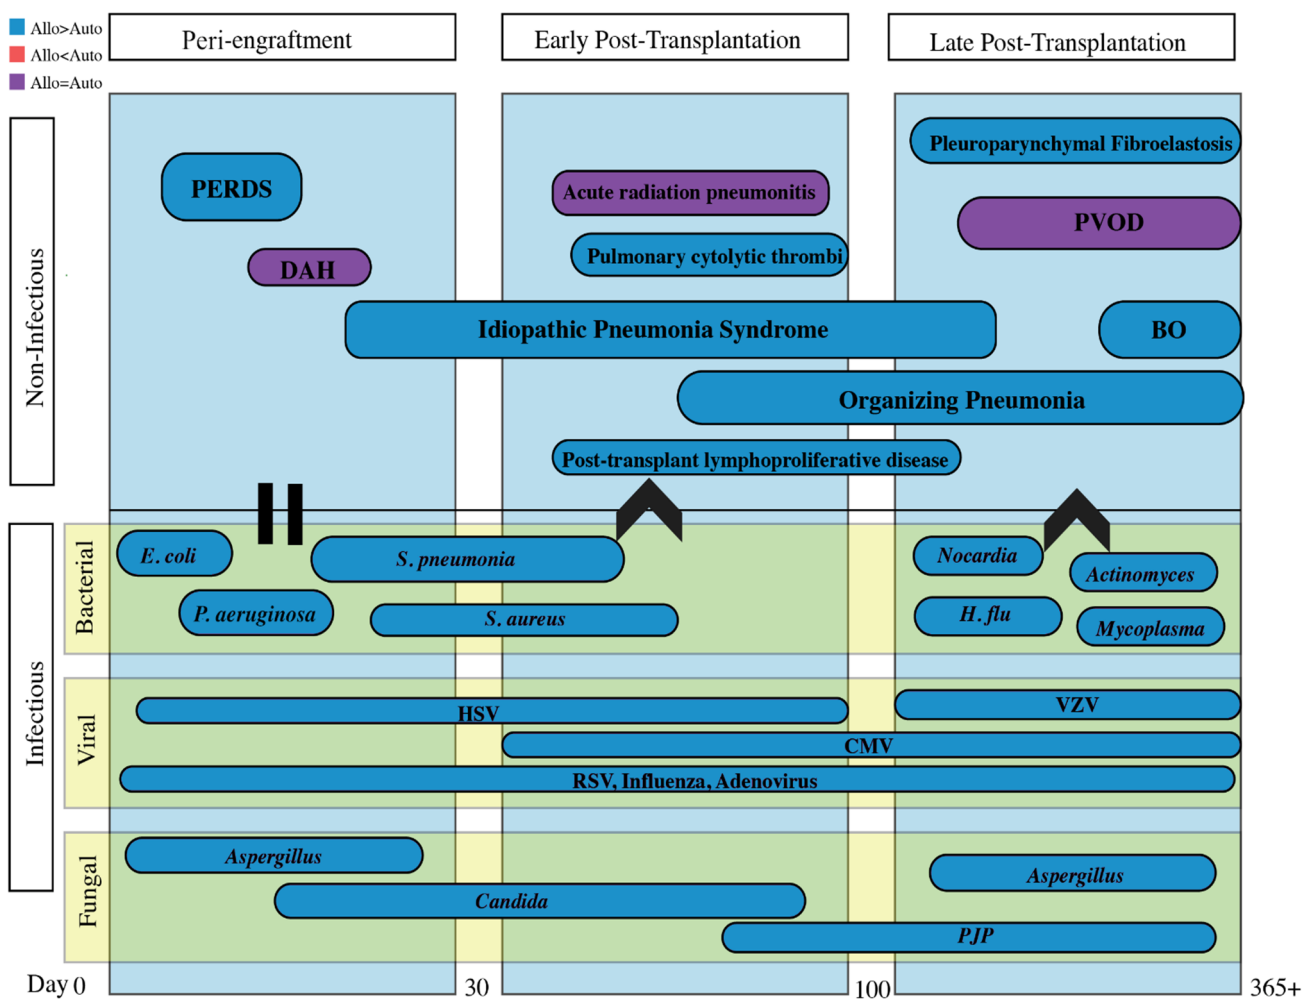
Allo>Auto
Allo<Auto
Allo=Auto

Peri-engraftment

Early Post-Transplantation

Late Post-Transplantation

Non-Infectious

PERDS

DAH

Acute radiation pneumonitis

Pulmonary cytolytic thrombi

Pleuroparynchymal Fibroelastosis

PVOD

Idiopathic Pneumonia Syndrome

BO

Organizing Pneumonia

Post-transplant lymphoproliferative disease

Infectious

Bacterial

*E. coli*

*S. pneumonia*

*P. aeruginosa*

*S. aureus*

*Nocardia*

*Actinomyces*

*H. flu*

*Mycoplasma*

Viral

HSV

VZV

CMV

RSV, Influenza, Adenovirus

Fungal

*Aspergillus*

*Candida*

*Aspergillus*

*PJP*

Day 0

30

100

365+